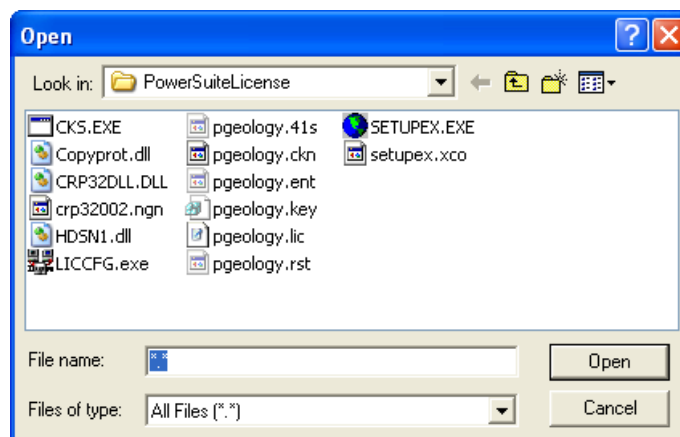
Open

Look in: PowerSuiteLicense

CKS.EXE
Copyprot.dll
CRP32DLL.DLL
crp32002.ngn
HDSN1.dll
LICCFG.exe

pgeology.41s
pgeology.ckn
pgeology.ent
pgeology.key
pgeology.lic
pgeology.rst

SETUPEX.EXE
setupex.xco

File name: *.*
Files of type: All Files (*.*)

Open
Cancel